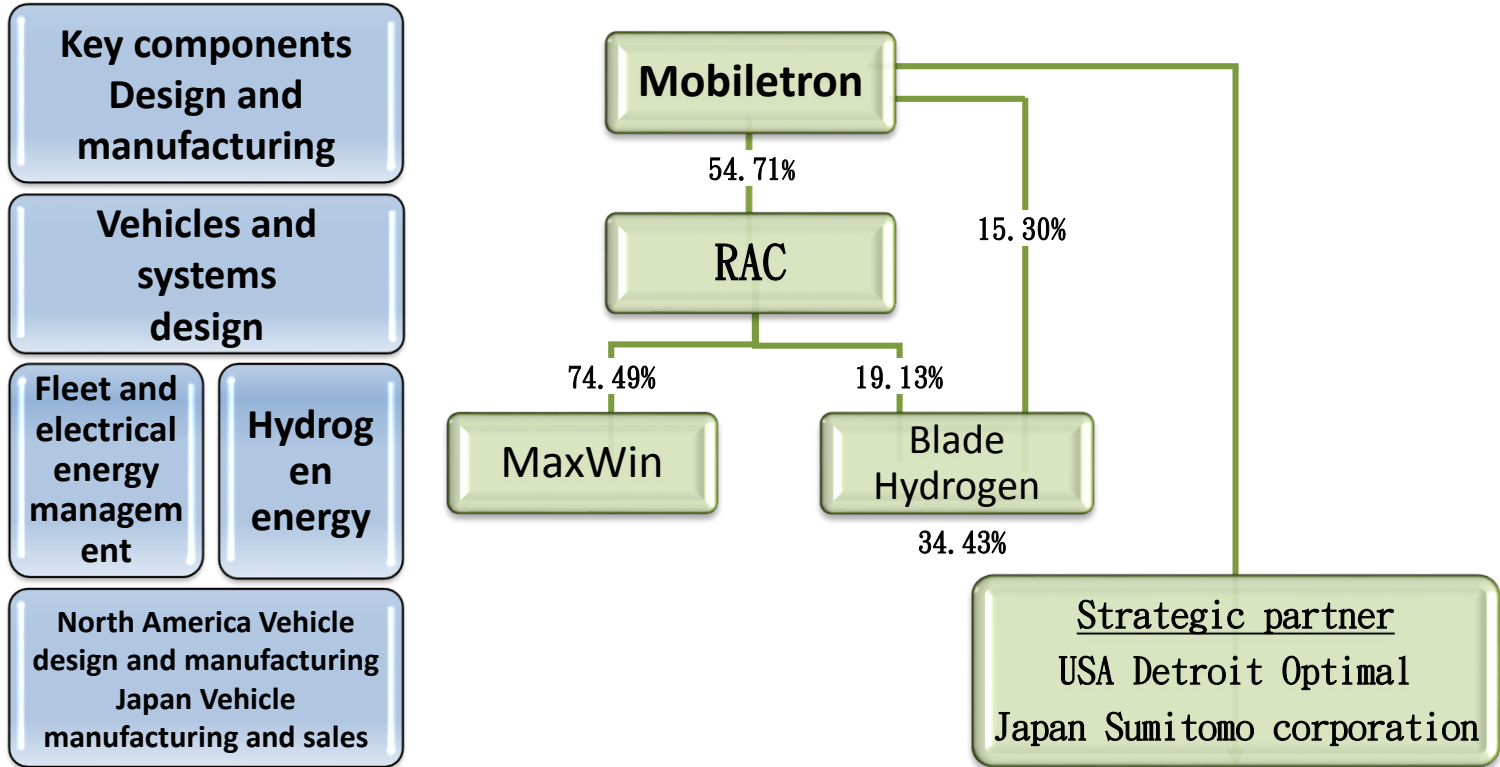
Key components Design and manufacturing

Vehicles and systems design

Fleet and electrical energy management

Hydrogen energy

North America Vehicle design and manufacturing Japan Vehicle manufacturing and sales

Mobiletron

54.71%

15.30%

RAC

74.49%

19.13%

MaxWin

Blade Hydrogen

34.43%

Strategic partner
USA Detroit Optimal
Japan Sumitomo corporation